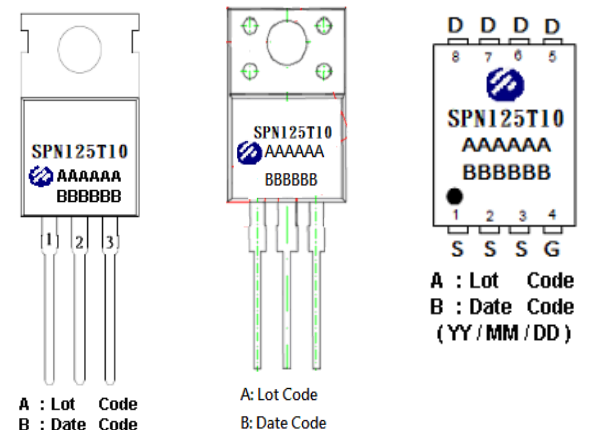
SPN125T10
AAAAAA
BBBBBB

1 2 3

A : Lot Code
B : Date Code

SPN125T10
AAAAAA
BBBBBB

A: Lot Code
B: Date Code

D D D D
8 7 6 5
SPN125T10
AAAAAA
BBBBBB
1 2 3 4
S S S G

A : Lot Code
B : Date Code
( YY / MM / DD )